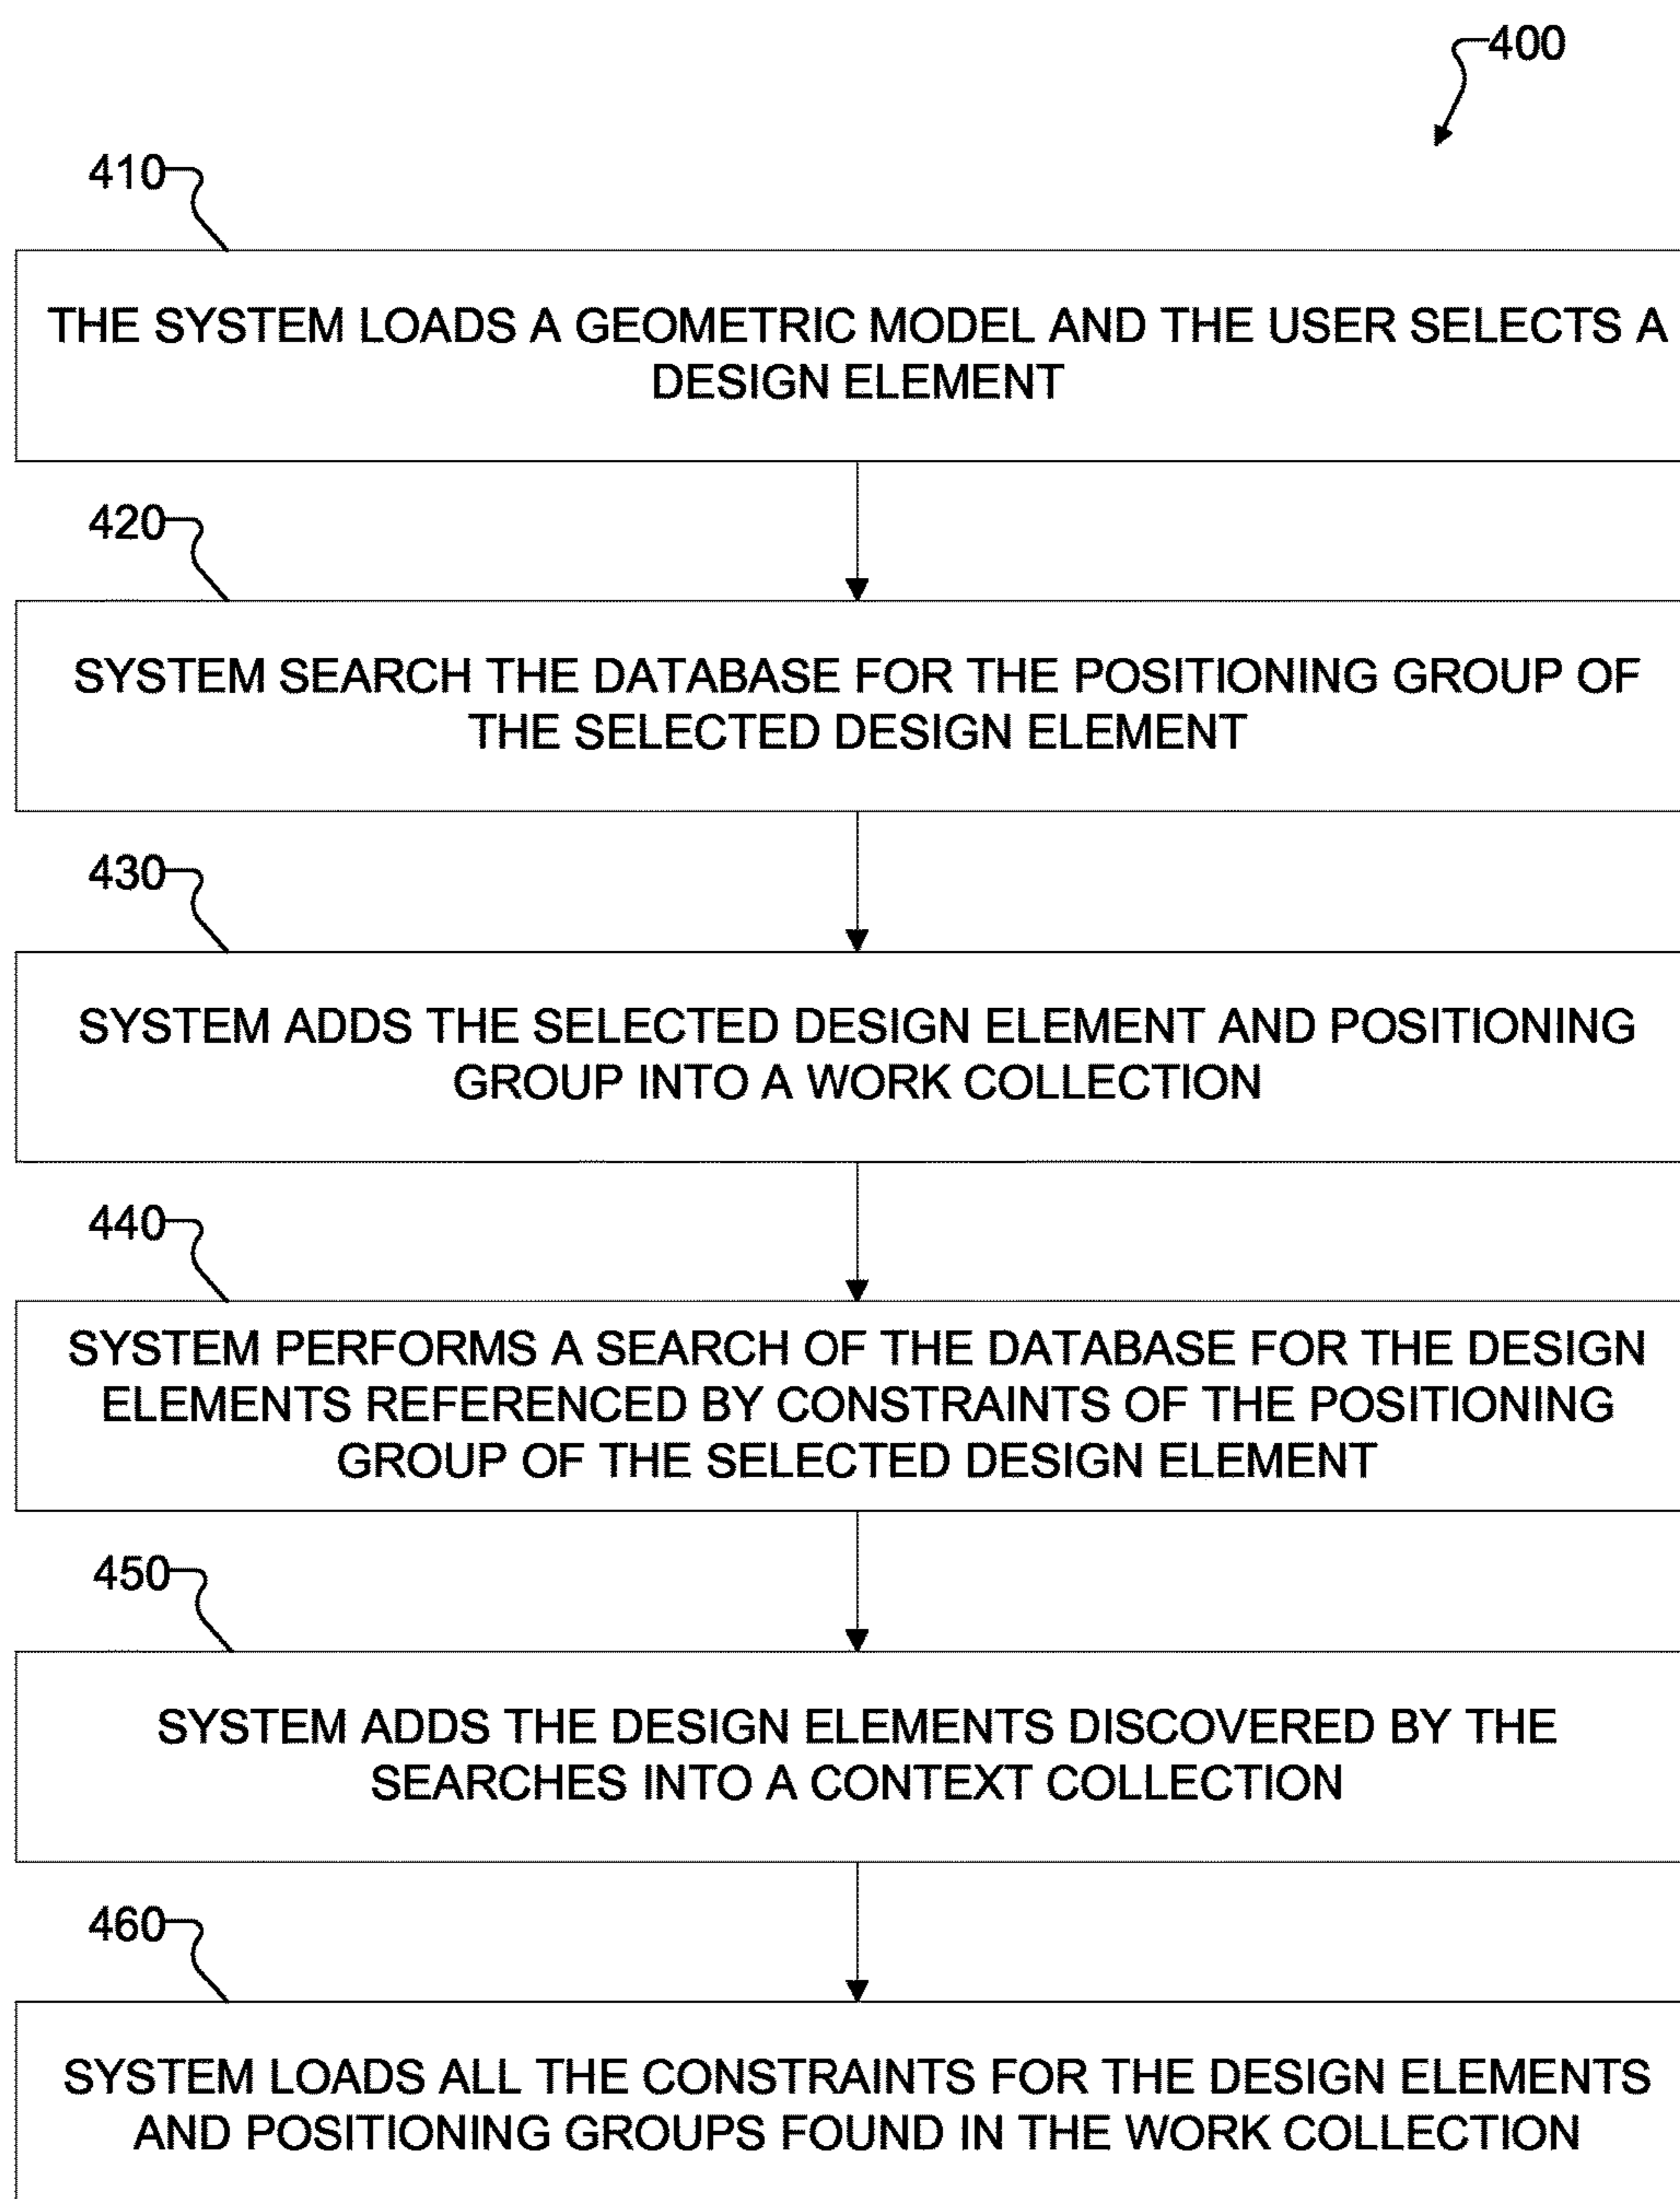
400

410

THE SYSTEM LOADS A GEOMETRIC MODEL AND THE USER SELECTS A DESIGN ELEMENT

420

SYSTEM SEARCH THE DATABASE FOR THE POSITIONING GROUP OF THE SELECTED DESIGN ELEMENT

430

SYSTEM ADDS THE SELECTED DESIGN ELEMENT AND POSITIONING GROUP INTO A WORK COLLECTION

440

SYSTEM PERFORMS A SEARCH OF THE DATABASE FOR THE DESIGN ELEMENTS REFERENCED BY CONSTRAINTS OF THE POSITIONING GROUP OF THE SELECTED DESIGN ELEMENT

450

SYSTEM ADDS THE DESIGN ELEMENTS DISCOVERED BY THE SEARCHES INTO A CONTEXT COLLECTION

460

SYSTEM LOADS ALL THE CONSTRAINTS FOR THE DESIGN ELEMENTS AND POSITIONING GROUPS FOUND IN THE WORK COLLECTION